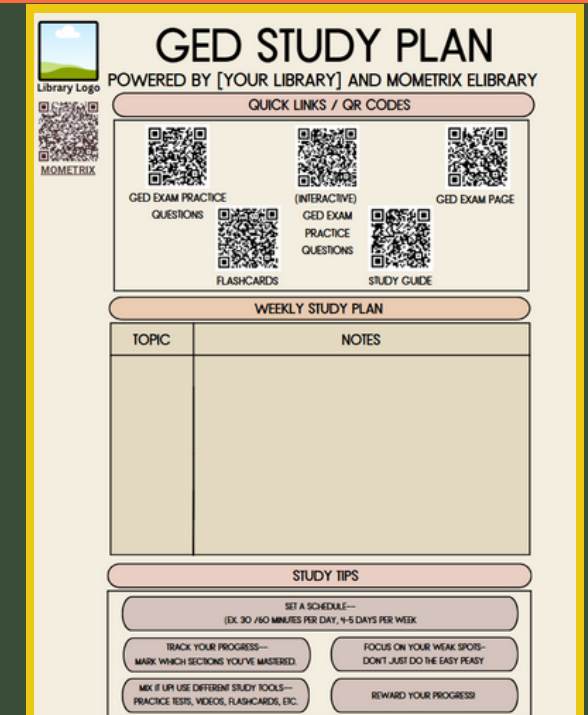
Library Logo

MOMETRIX

GED STUDY PLAN

POWERED BY [YOUR LIBRARY] AND MOMETRIX ELIBRARY

QUICK LINKS / QR CODES

GED EXAM PRACTICE QUESTIONS

(INTERACTIVE) GED EXAM PRACTICE QUESTIONS

GED EXAM PAGE

FLASHCARDS

STUDY GUIDE

WEEKLY STUDY PLAN

| TOPIC | NOTES |
|---|---|
| | |

STUDY TIPS

SET A SCHEDULE-- (EX. 30 /60 MINUTES PER DAY, 4-5 DAYS PER WEEK

TRACK YOUR PROGRESS-- MARK WHICH SECTIONS YOU'VE MASTERED.

FOCUS ON YOUR WEAK SPOTS- DON'T JUST DO THE EASY PEASY

MIX IT UP! USE DIFFERENT STUDY TOOLS-- PRACTICE TESTS, VIDEOS, FLASHCARDS, ETC.

REWARD YOUR PROGRESS!